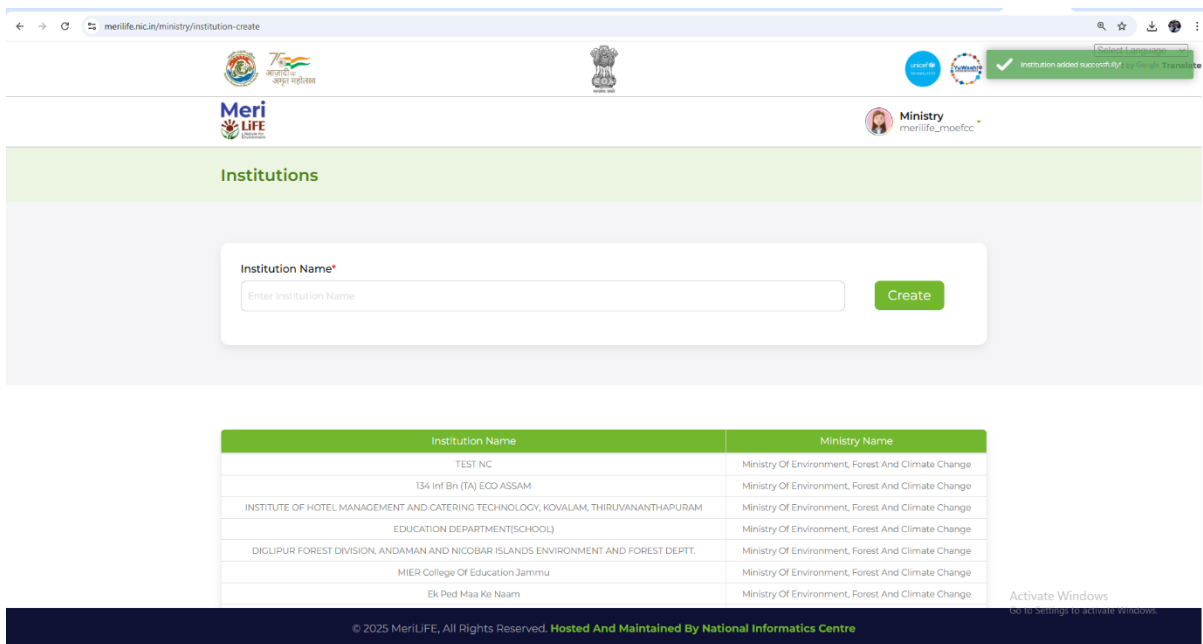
merilife.nic.in/ministry/institution-create

आज़ादी का अमृत महोत्सव

सत्यमेव जयते

Select Language

Institution added successfully!

by Google Translate

Meri LiFE

Ministry
merilife_moefcc

Institutions

Institution Name*

Enter Institution Name

Create

| Institution Name | Ministry Name |
|---|---|
| TEST NC | Ministry Of Environment, Forest And Climate Change |
| 134 Inf Bn (TA) ECO ASSAM | Ministry Of Environment, Forest And Climate Change |
| INSTITUTE OF HOTEL MANAGEMENT AND CATERING TECHNOLOGY, KOVALAM, THIRUVANANTHAPURAM | Ministry Of Environment, Forest And Climate Change |
| EDUCATION DEPARTMENT(SCHOOL) | Ministry Of Environment, Forest And Climate Change |
| DIGLIPUR FOREST DIVISION, ANDAMAN AND NICOBAR ISLANDS ENVIRONMENT AND FOREST DEPTT. | Ministry Of Environment, Forest And Climate Change |
| MIER College Of Education Jammu | Ministry Of Environment, Forest And Climate Change |
| Ek Ped Maa Ke Naam | Ministry Of Environment, Forest And Climate Change |

Activate Windows
Go to Settings to activate Windows.

© 2025 MeriLiFE, All Rights Reserved. Hosted And Maintained By National Informatics Centre